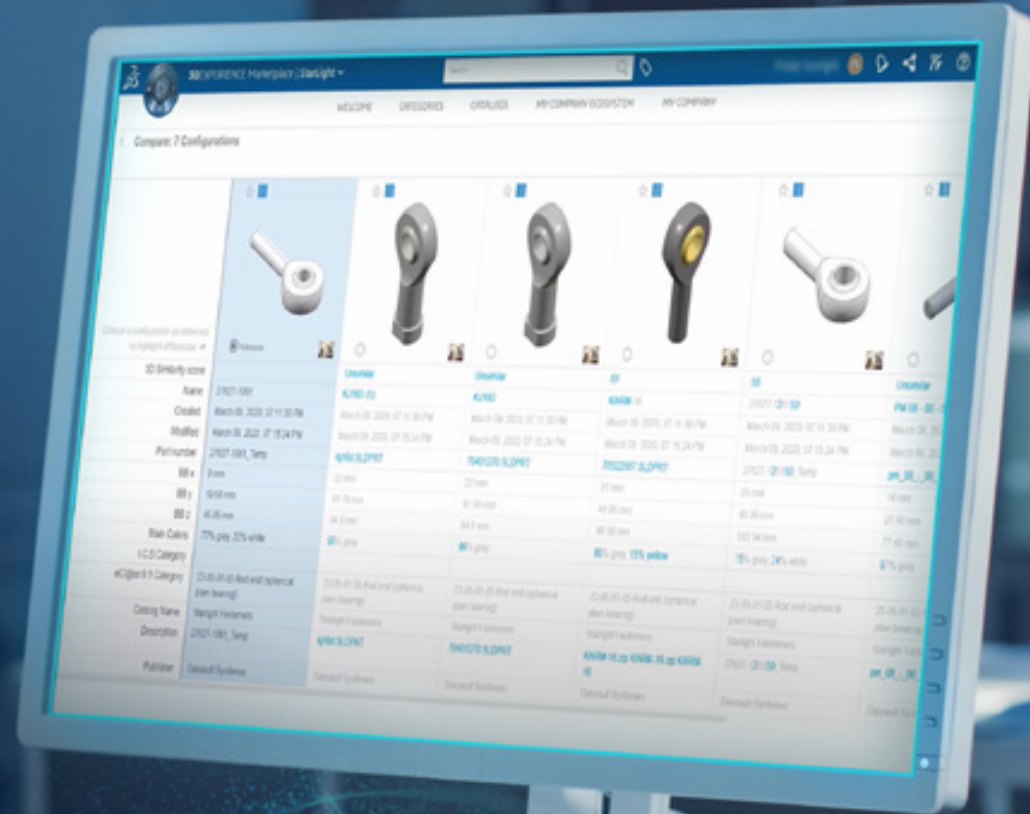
3DEXPERIENCE Marketplace | 3DPartSight

Search

WELCOME CATEGORIES CATALOGS MY COMPANY ECOSYSTEM MY COMPANY

Compare: 7 Configurations

| | | | | | | |
|---|---|---|---|---|---|---|
| Choose a configuration as reference to highlight differences | Reference | | | | | |
| 3D Similarity score | | Unsimilar | Unsimilar | 3// | 3// | Unsimilar |
| Name | 27021-1061 | KLY60 (1) | KLY63 | KAAM 1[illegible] | 27021 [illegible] | PM 05 - 00 - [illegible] |
| Created | March 09, 2020, 07:11:30 PM | March 09, 2020, 07:11:30 PM | March 09, 2020, 07:11:30 PM | March 09, 2020, 07:11:30 PM | March 09, 2020, 07:11:30 PM | March 09, 20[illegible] |
| Modified | March 09, 2020, 07:15:24 PM | March 09, 2020, 07:15:24 PM | March 09, 2020, 07:15:24 PM | March 09, 2020, 07:15:24 PM | March 09, 2020, 07:15:24 PM | March 09, 20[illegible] |
| Partnumber | 27021-1061_Temp | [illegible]SLDPRT | 7041G70 SLDPRT | 70522107 SLDPRT | 27021 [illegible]_Temp | pm_05_00_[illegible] |
| BB x | 8 mm | 22 mm | 22 mm | 31 mm | 25 mm | 18 mm |
| BB y | 19.68 mm | 41.35 mm | 41.38 mm | 41.50 mm | 40.49 mm | 23.90 mm |
| BB z | 40.85 mm | 94.9 mm | 84.9 mm | 86.35 mm | 103.34 mm | 77.40 mm |
| Main Colors | 77% grey, 22% white | 80% grey | 80% grey | 80% grey, 15% yellow | 75% grey, 24% white | 87% grey |
| I.C.S Category | | | | | | |
| eCl@ss 9.1 Category | 23-05-01-03 Rod end (spherical plain bearing) | 23-05-01-03 Rod end (spherical plain bearing) | 23-05-01-03 Rod end (spherical plain bearing) | 23-05-01-03 Rod end (spherical plain bearing) | 23-05-01-03 Rod end (spherical plain bearing) | 23-05-01-03 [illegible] plain bearing |
| Catalog Name | Starlight Fasteners | Starlight Fasteners | Starlight Fasteners | Starlight Fasteners | Starlight Fasteners | Starlight Fast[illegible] |
| Description | 27021-1061_Temp | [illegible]SLDPRT | 7041G70 SLDPRT | KAAM 16 zip KAAM 16 zip KAAM 16 | 27021 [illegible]_Temp | pm_05_00_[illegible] |
| Publisher | Dassault Systèmes | Dassault Systèmes | Dassault Systèmes | Dassault Systèmes | Dassault Systèmes | Dassault Sys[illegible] |